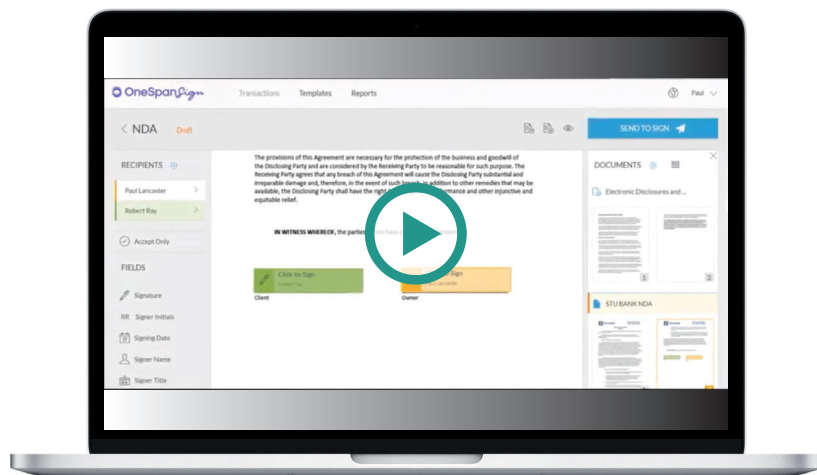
OneSpan Sign

Transactions Templates Reports

Paul

< NDA Draft

SEND TO SIGN

RECIPIENTS

Paul Lancaster

Robert Ray

Accept Only

FIELDS

Signature

RR Signer Initials

Signing Date

Signer Name

Signer Title

The provisions of this Agreement are necessary for the protection of the business and goodwill of the Disclosing Party and are considered by the Receiving Party to be reasonable for such purpose. The Receiving Party agrees that any breach of this Agreement will cause the Disclosing Party substantial and irreparable damage and, therefore, in the event of such breach, in addition to other remedies that may be available, the Disclosing Party shall have the right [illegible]mance and other injunctive and other equitable relief.

IN WITNESS WHEREOF, the parties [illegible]

Click-to-Sign

Robert Ray

Client

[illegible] Sign

Paul Lancaster

Owner

DOCUMENTS

Electronic Disclosures and...

1

2

STU BANK NDA